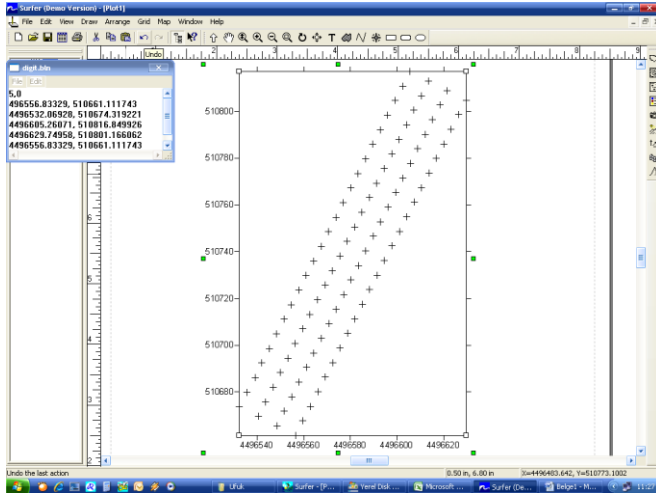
Surfer (Demo Version) - [Plot1]
File Edit View Draw Arrange Grid Map Window Help
Undo
digit.bln
File Edit
5,0
496556.83329, 510661.111743
4496532.06928, 510674.319221
4496605.26071, 510816.849926
4496629.74958, 510801.166062
4496556.83329, 510661.111743
510800
510780
510760
510740
510720
510700
510680
4496540
4496560
4496580
4496600
4496620
1
2
3
4
5
6
7
8
9
6
5
4
3
2
Undo the last action
0.50 in, 6.80 in
X=4496483.642, Y=510773.1002
Ufuk
Surfer - [P...
Yerel Disk ...
Microsoft ...
Surfer (De...
Belge1 - M...
11:27